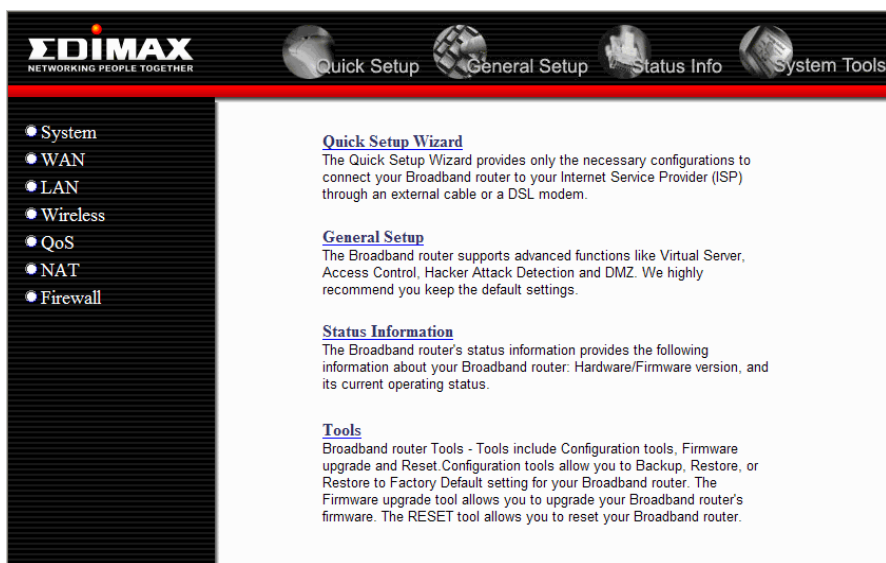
EDIMAX
NETWORKING PEOPLE TOGETHER

Quick Setup General Setup Status Info System Tools

System
WAN
LAN
Wireless
QoS
NAT
Firewall

Quick Setup Wizard
The Quick Setup Wizard provides only the necessary configurations to connect your Broadband router to your Internet Service Provider (ISP) through an external cable or a DSL modem.

General Setup
The Broadband router supports advanced functions like Virtual Server, Access Control, Hacker Attack Detection and DMZ. We highly recommend you keep the default settings.

Status Information
The Broadband router's status information provides the following information about your Broadband router: Hardware/Firmware version, and its current operating status.

Tools
Broadband router Tools - Tools include Configuration tools, Firmware upgrade and Reset.Configuration tools allow you to Backup, Restore, or Restore to Factory Default setting for your Broadband router. The Firmware upgrade tool allows you to upgrade your Broadband router's firmware. The RESET tool allows you to reset your Broadband router.